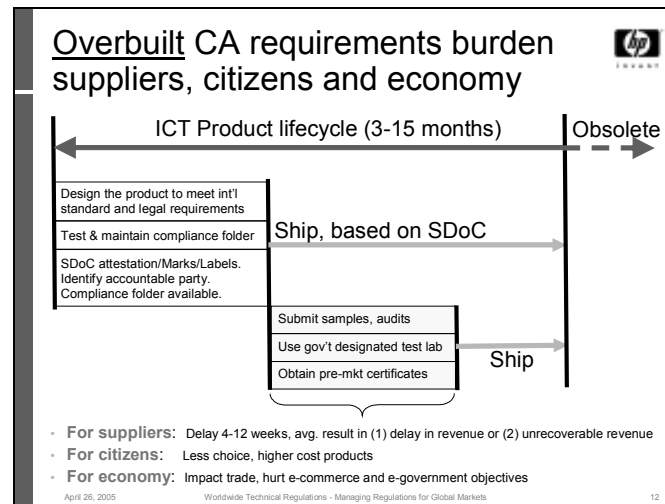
Overbuilt CA requirements burden suppliers, citizens and economy

invent

ICT Product lifecycle (3-15 months)

Obsolete

Design the product to meet int'l standard and legal requirements

Test & maintain compliance folder

SDoC attestation/Marks/Labels. Identify accountable party. Compliance folder available.

Ship, based on SDoC

Submit samples, audits

Use gov't designated test lab

Obtain pre-mkt certificates

Ship

• For suppliers: Delay 4-12 weeks, avg. result in (1) delay in revenue or (2) unrecoverable revenue
• For citizens: Less choice, higher cost products
• For economy: Impact trade, hurt e-commerce and e-government objectives

April 26, 2005 Worldwide Technical Regulations - Managing Regulations for Global Markets 12